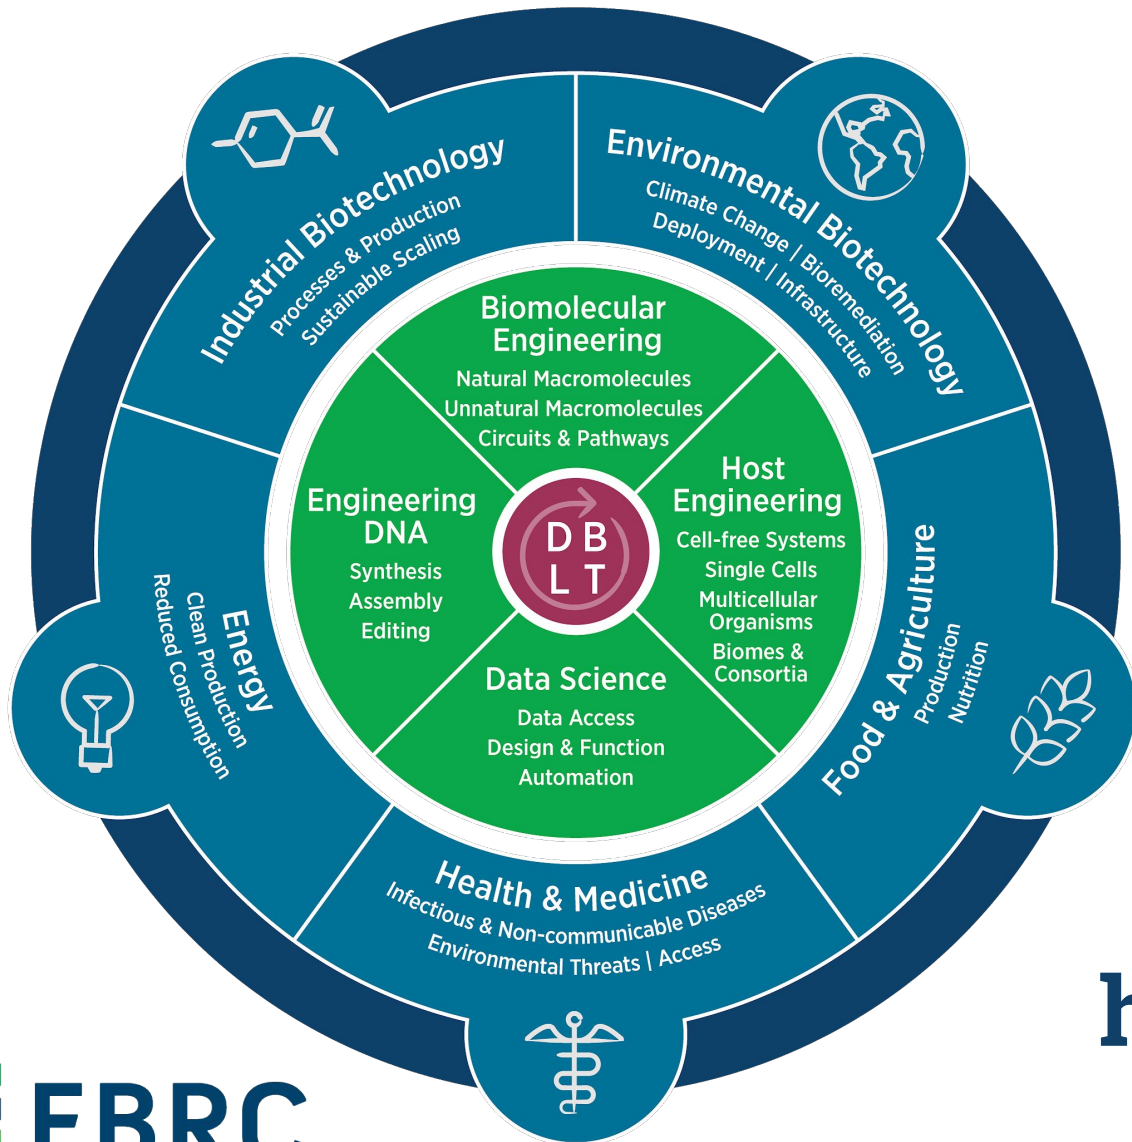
Industrial Biotechnology
Processes & Production
Sustainable Scaling

Environmental Biotechnology
Climate Change | Bioremediation
Deployment | Infrastructure

Biomolecular Engineering
Natural Macromolecules
Unnatural Macromolecules
Circuits & Pathways

Engineering DNA
Synthesis
Assembly
Editing

D B
L T

Host Engineering
Cell-free Systems
Single Cells
Multicellular Organisms
Biomes & Consortia

Data Science
Data Access
Design & Function
Automation

Energy
Clean Production
Reduced Consumption

Food & Agriculture
Production
Nutrition

Health & Medicine
Infectious & Non-communicable Diseases
Environmental Threats | Access

EBRC

h